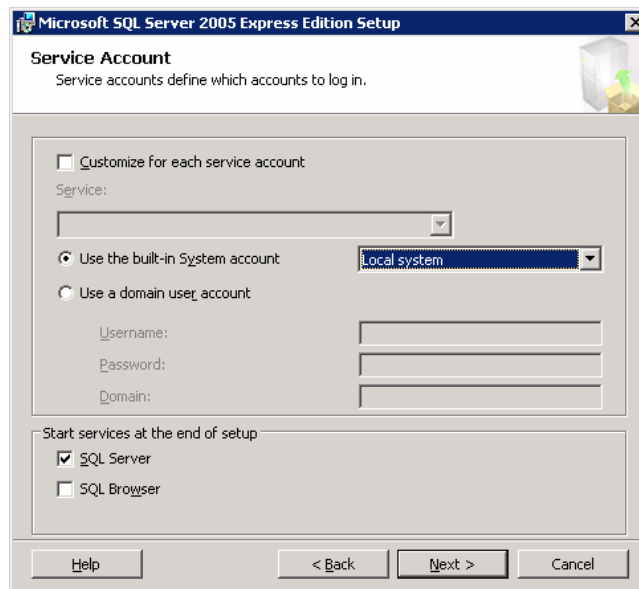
Microsoft SQL Server 2005 Express Edition Setup

Service Account
Service accounts define which accounts to log in.

Customize for each service account

Service:

Use the built-in System account

Local system

Use a domain user account

Username:

Password:

Domain:

Start services at the end of setup

SQL Server

SQL Browser

Help

< Back

Next >

Cancel